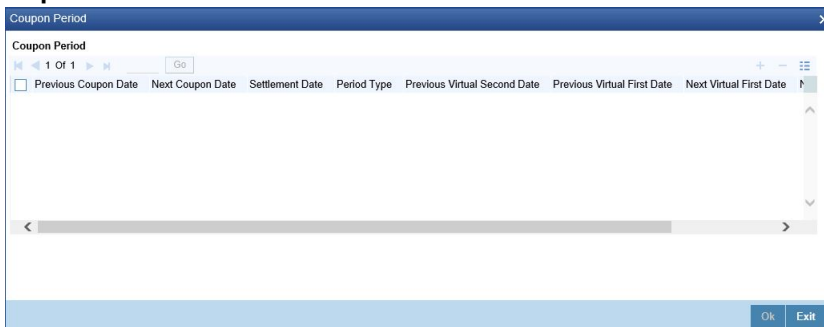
Coupon Period

Coupon Period

1 Of 1 Go

| Previous Coupon Date | Next Coupon Date | Settlement Date | Period Type | Previous Virtual Second Date | Previous Virtual First Date | Next Virtual First Date | N |
|---|---|---|---|---|---|---|---|

Ok Exit